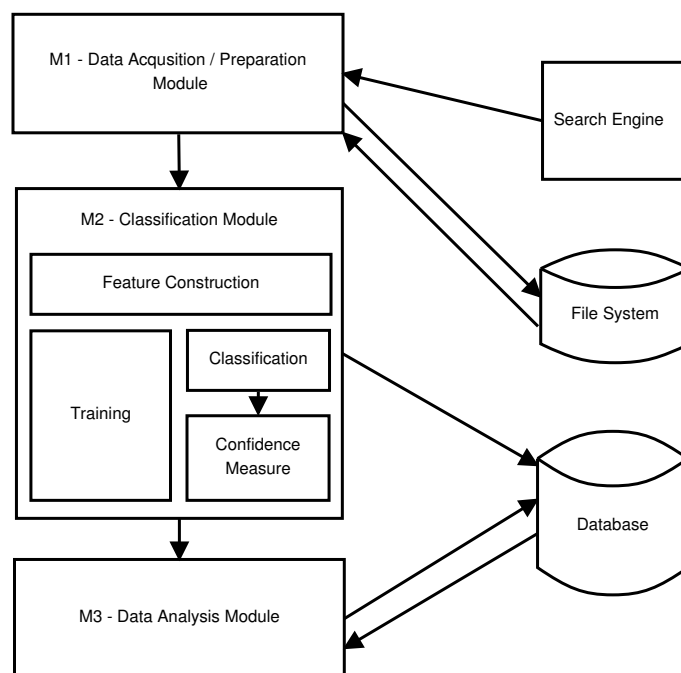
M1 - Data Acqusition / Preparation Module

Search Engine

M2 - Classification Module

Feature Construction

File System

Training

Classification

Confidence Measure

Database

M3 - Data Analysis Module